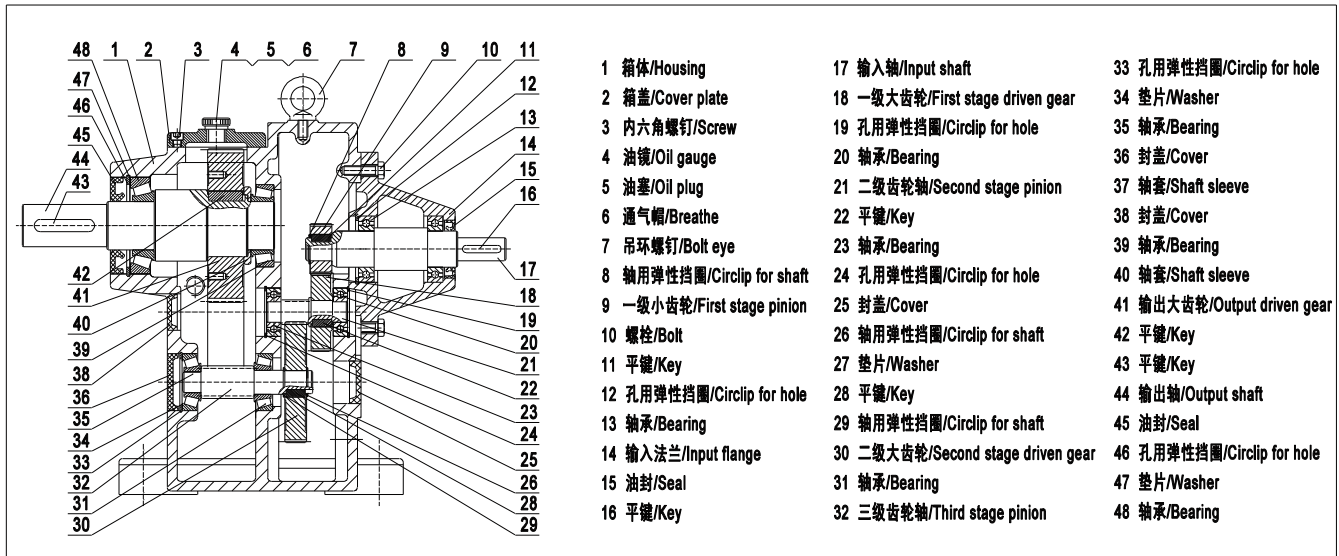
48 1 2 3 4 5 6 7 8 9 10 11
12
13
14
15
16
17
18
19
20
21
22
23
24
25
26
28
29
47
46
45
44
43
42
41
40
39
38
36
35
34
33
32
31
30

1 箱体/Housing
2 箱盖/Cover plate
3 内六角螺钉/Screw
4 油镜/Oil gauge
5 油塞/Oil plug
6 通气帽/Breathe
7 吊环螺钉/Bolt eye
8 轴用弹性挡圈/Circlip for shaft
9 一级小齿轮/First stage pinion
10 螺栓/Bolt
11 平键/Key
12 孔用弹性挡圈/Circlip for hole
13 轴承/Bearing
14 输入法兰/Input flange
15 油封/Seal
16 平键/Key

17 输入轴/Input shaft
18 一级大齿轮/First stage driven gear
19 孔用弹性挡圈/Circlip for hole
20 轴承/Bearing
21 二级齿轮轴/Second stage pinion
22 平键/Key
23 轴承/Bearing
24 孔用弹性挡圈/Circlip for hole
25 封盖/Cover
26 轴用弹性挡圈/Circlip for shaft
27 垫片/Washer
28 平键/Key
29 轴用弹性挡圈/Circlip for shaft
30 二级大齿轮/Second stage driven gear
31 轴承/Bearing
32 三级齿轮轴/Third stage pinion

33 孔用弹性挡圈/Circlip for hole
34 垫片/Washer
35 轴承/Bearing
36 封盖/Cover
37 轴套/Shaft sleeve
38 封盖/Cover
39 轴承/Bearing
40 轴套/Shaft sleeve
41 输出大齿轮/Output driven gear
42 平键/Key
43 平键/Key
44 输出轴/Output shaft
45 油封/Seal
46 孔用弹性挡圈/Circlip for hole
47 垫片/Washer
48 轴承/Bearing